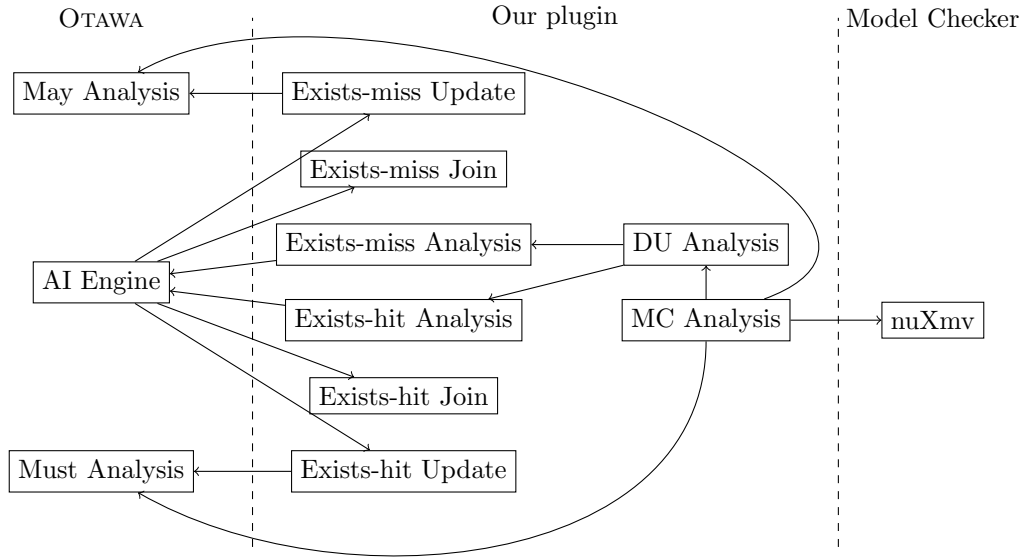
OTAWA

Our plugin

Model Checker

May Analysis

Exists-miss Update

Exists-miss Join

Exists-miss Analysis

DU Analysis

AI Engine

Exists-hit Analysis

MC Analysis

nuXmv

Exists-hit Join

Must Analysis

Exists-hit Update